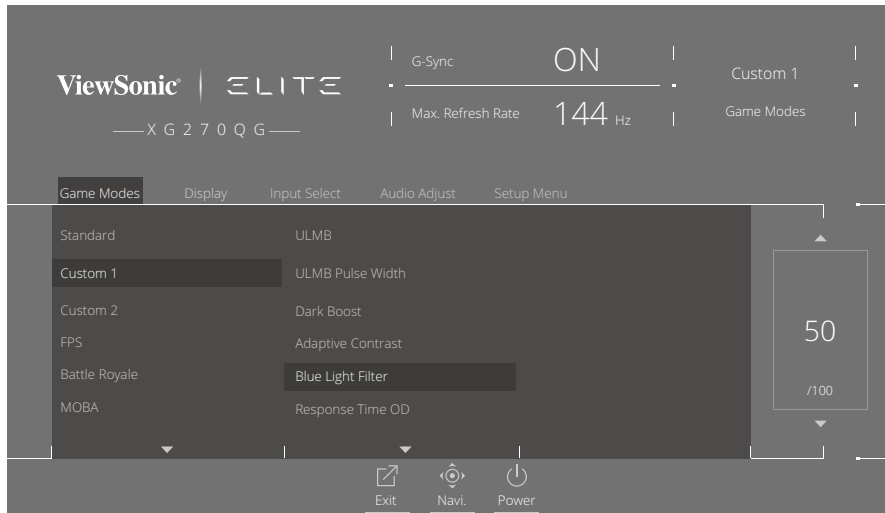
ViewSonic® | ELITE

XG270QG

G-Sync ON

Max. Refresh Rate 144 Hz

Custom 1

Game Modes

Game Modes Display Input Select Audio Adjust Setup Menu

Standard

Custom 1

Custom 2

FPS

Battle Royale

MOBA

ULMB

ULMB Pulse Width

Dark Boost

Adaptive Contrast

Blue Light Filter

Response Time OD

50

/100

Exit Navi. Power